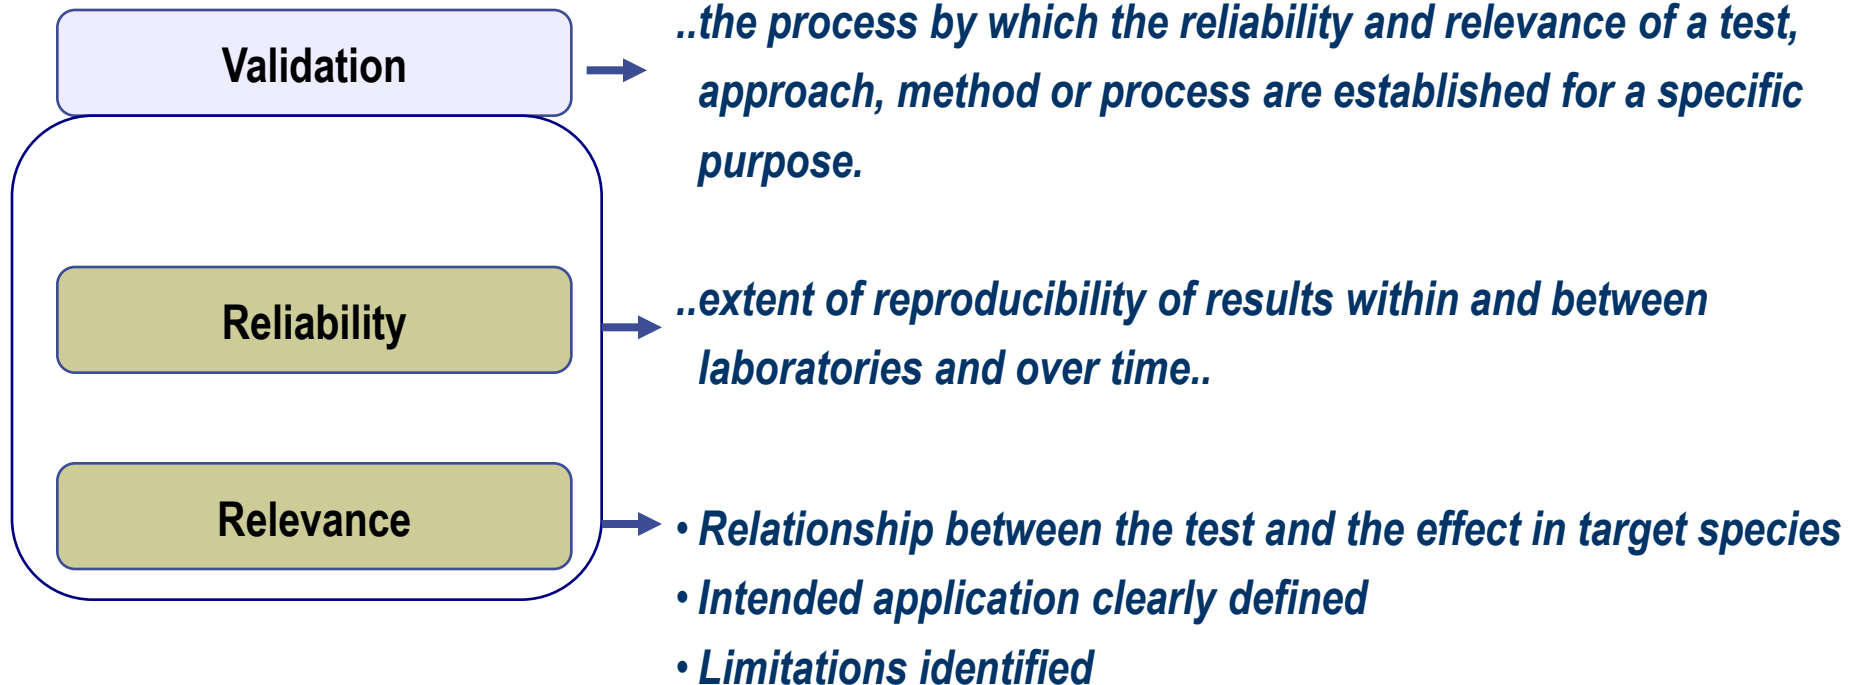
Validation

..the process by which the reliability and relevance of a test, approach, method or process are established for a specific purpose.

Reliability

..extent of reproducibility of results within and between laboratories and over time..

Relevance

• Relationship between the test and the effect in target species
• Intended application clearly defined
• Limitations identified